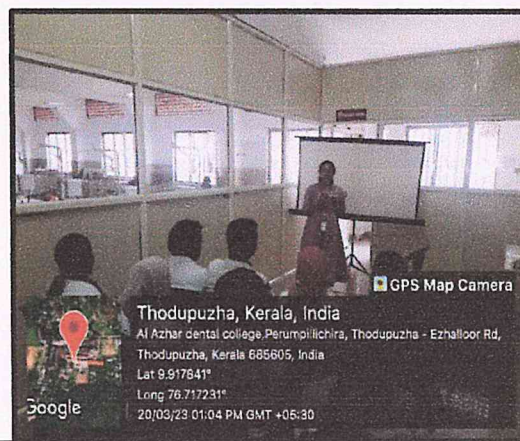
GPS Map Camera

Thodupuzha, Kerala, India

Al Azhar dental college,Perumpillichira, Thodupuzha - Ezhalloor Rd, Thodupuzha, Kerala 685605, India

Lat 9.917641°

Long 76.717231°

20/03/23 01:04 PM GMT +05:30

Google